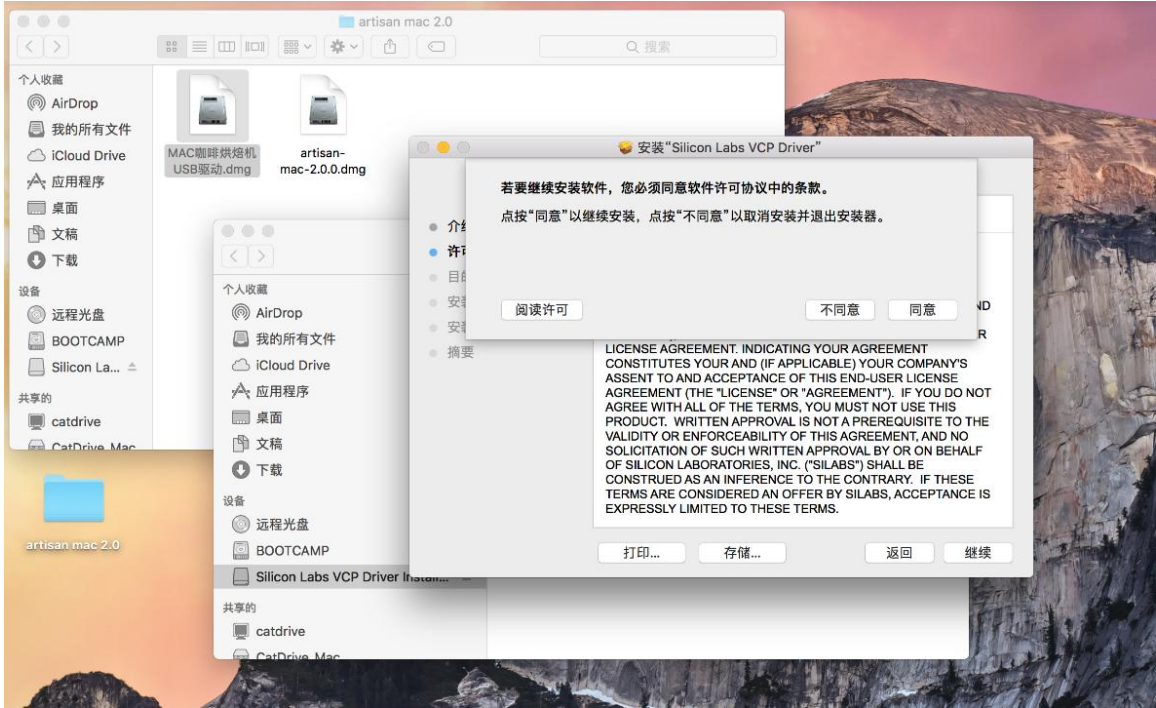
artisan mac 2.0

Q 搜索

个人收藏
AirDrop
我的所有文件
iCloud Drive
应用程序
桌面
文稿
下载
设备
远程光盘
BOOTCAMP
Silicon La...
共享的
catdrive
CatDrive_Mac

MAC咖啡烘焙机USB驱动.dmg
artisan-mac-2.0.0.dmg

个人收藏
AirDrop
我的所有文件
iCloud Drive
应用程序
桌面
文稿
下载
设备
远程光盘
BOOTCAMP
Silicon Labs VCP Driver Install...
共享的
catdrive
CatDrive_Mac

安装"Silicon Labs VCP Driver"

介绍
许可
目的
安装
安装
摘要

若要继续安装软件，您必须同意软件许可协议中的条款。
点按"同意"以继续安装，点按"不同意"以取消安装并退出安装器。

阅读许可
不同意
同意

ND
R
LICENSE AGREEMENT. INDICATING YOUR AGREEMENT CONSTITUTES YOUR AND (IF APPLICABLE) YOUR COMPANY'S ASSENT TO AND ACCEPTANCE OF THIS END-USER LICENSE AGREEMENT (THE "LICENSE" OR "AGREEMENT"). IF YOU DO NOT AGREE WITH ALL OF THE TERMS, YOU MUST NOT USE THIS PRODUCT. WRITTEN APPROVAL IS NOT A PREREQUISITE TO THE VALIDITY OR ENFORCEABILITY OF THIS AGREEMENT, AND NO SOLICITATION OF SUCH WRITTEN APPROVAL BY OR ON BEHALF OF SILICON LABORATORIES, INC. ("SILABS") SHALL BE CONSTRUED AS AN INFERENCE TO THE CONTRARY. IF THESE TERMS ARE CONSIDERED AN OFFER BY SILABS, ACCEPTANCE IS EXPRESSLY LIMITED TO THESE TERMS.

打印...
存储...
返回
继续

artisan mac 2.0